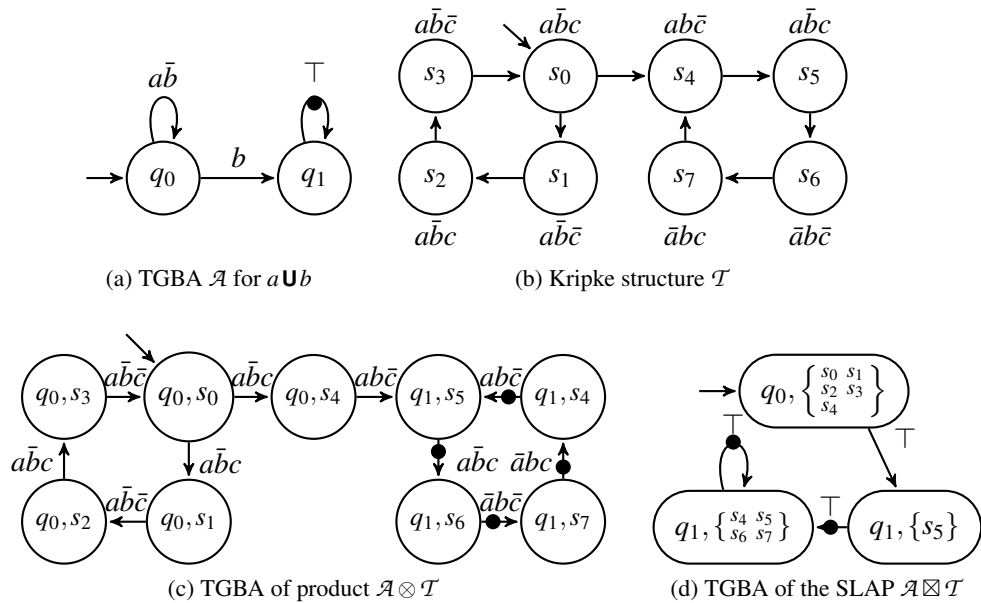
$a\bar{b}$

$\top$

$q_0$

$b$

$q_1$

(a) TGBA $\mathcal{A}$ for $a\,\mathbf{U}\,b$

$a\bar{b}\bar{c}$ $a\bar{b}c$ $ab\bar{c}$ $a\bar{b}c$

$s_3$ $s_0$ $s_4$ $s_5$

$s_2$ $s_1$ $s_7$ $s_6$

$a\bar{b}c$ $a\bar{b}\bar{c}$ $\bar{a}bc$ $\bar{a}b\bar{c}$

(b) Kripke structure $\mathcal{T}$

$q_0, s_3$ $a\bar{b}\bar{c}$ $q_0, s_0$ $a\bar{b}c$ $q_0, s_4$ $ab\bar{c}$ $q_1, s_5$ $ab\bar{c}$ $q_1, s_4$

$a\bar{b}c$ $a\bar{b}c$ $a\bar{b}c$ $\bar{a}bc$

$q_0, s_2$ $a\bar{b}\bar{c}$ $q_0, s_1$ $q_1, s_6$ $\bar{a}b\bar{c}$ $q_1, s_7$

(c) TGBA of product $\mathcal{A} \otimes \mathcal{T}$

$q_0, \left\{\begin{smallmatrix} s_0 & s_1 \\ s_2 & s_3 \\ s_4 & \end{smallmatrix}\right\}$

$\top$

$\top$

$\top$

$q_1, \left\{\begin{smallmatrix} s_4 & s_5 \\ s_6 & s_7 \end{smallmatrix}\right\}$

$q_1, \{s_5\}$

(d) TGBA of the SLAP $\mathcal{A} \boxtimes \mathcal{T}$